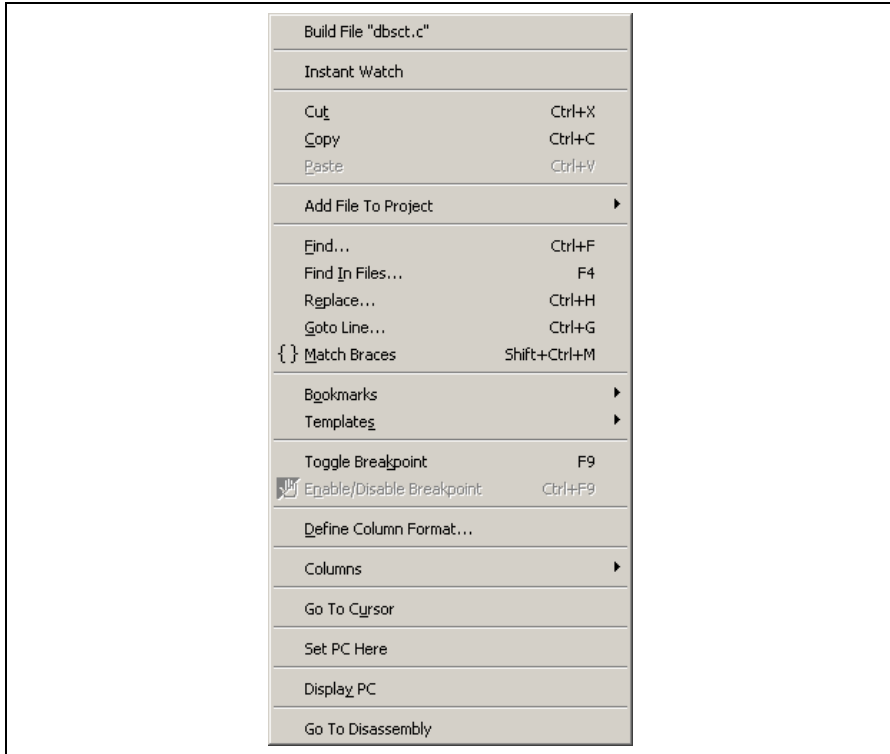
Build File "dbsct.c"

Instant Watch

Cut Ctrl+X
Copy Ctrl+C
Paste Ctrl+V

Add File To Project

Find... Ctrl+F
Find In Files... F4
Replace... Ctrl+H
Goto Line... Ctrl+G
{ } Match Braces Shift+Ctrl+M

Bookmarks
Templates

Toggle Breakpoint F9
Enable/Disable Breakpoint Ctrl+F9

Define Column Format...

Columns

Go To Cursor

Set PC Here

Display PC

Go To Disassembly